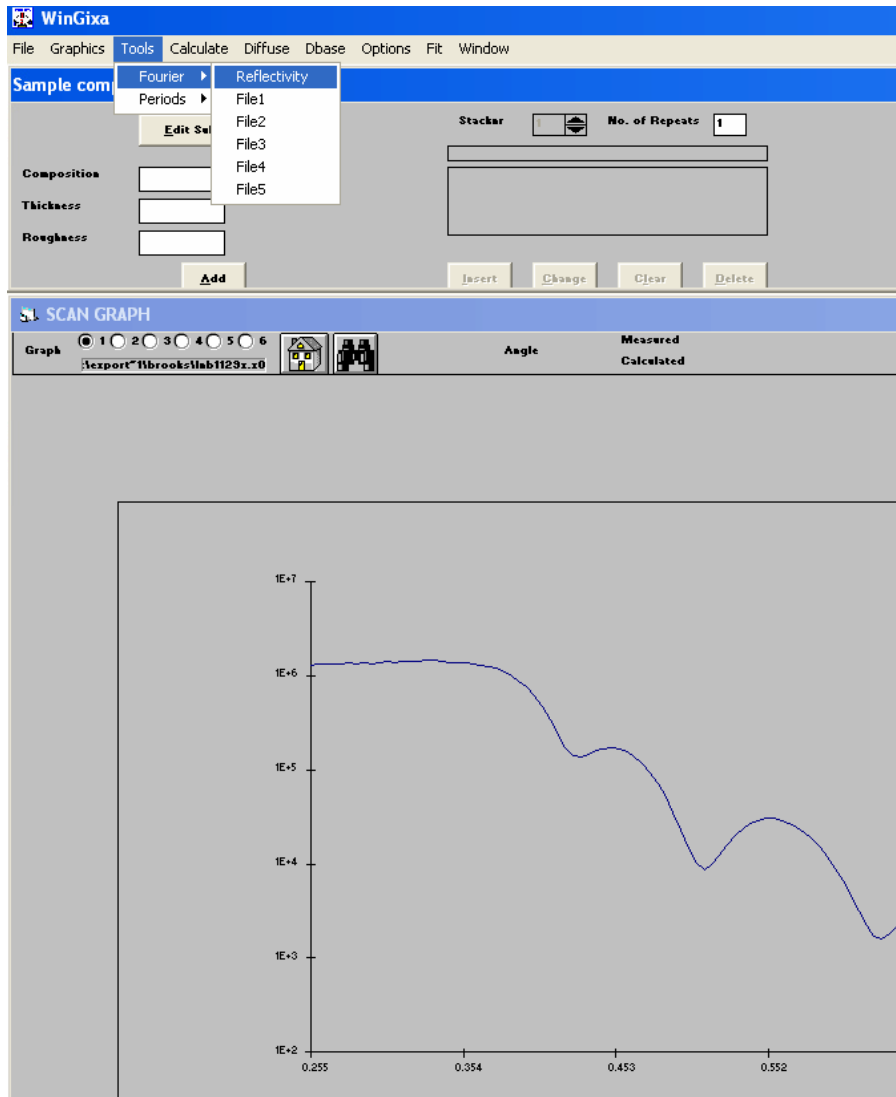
WinGixa

File Graphics Tools Calculate Diffuse Dbase Options Fit Window

Sample comp

Fourier
Periods

Reflectivity
File1
File2
File3
File4
File5

Edit Su

Composition
Thickness
Roughness

Add

Stacker 1 No. of Repeats 1

Insert Change Clear Delete

SCAN GRAPH

Graph 1 2 3 4 5 6
:\export~1\brooks\lab1129x.x0

Angle

Measured
Calculated

1E+7
1E+6
1E+5
1E+4
1E+3
1E+2

0.255 0.354 0.453 0.552